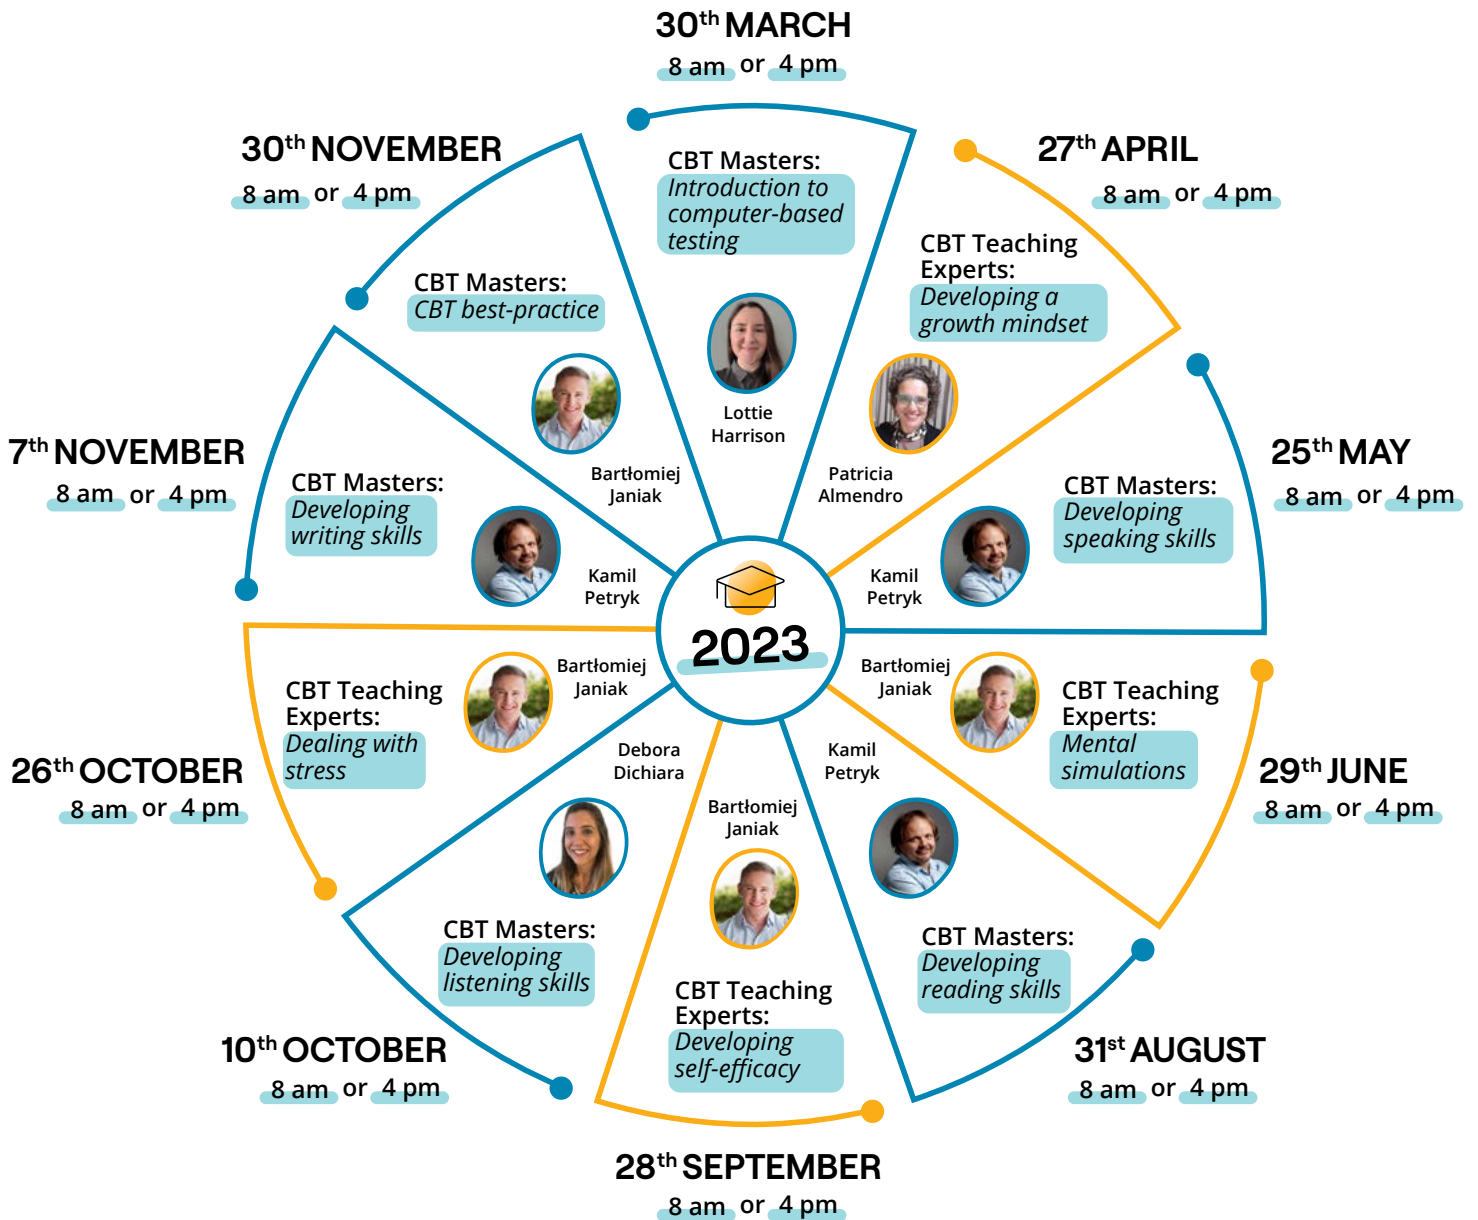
2023

30th MARCH
8 am or 4 pm
CBT Masters:
Introduction to computer-based testing
Lottie Harrison

27th APRIL
8 am or 4 pm
CBT Teaching Experts:
Developing a growth mindset
Patricia Almendro

25th MAY
8 am or 4 pm
CBT Masters:
Developing speaking skills
Kamil Petryk

29th JUNE
8 am or 4 pm
CBT Teaching Experts:
Mental simulations
Bartłomiej Janiak

31st AUGUST
8 am or 4 pm
CBT Masters:
Developing reading skills
Kamil Petryk

28th SEPTEMBER
8 am or 4 pm
CBT Teaching Experts:
Developing self-efficacy
Bartłomiej Janiak

10th OCTOBER
8 am or 4 pm
CBT Masters:
Developing listening skills
Debora Dichiara

26th OCTOBER
8 am or 4 pm
CBT Teaching Experts:
Dealing with stress
Bartłomiej Janiak

7th NOVEMBER
8 am or 4 pm
CBT Masters:
Developing writing skills
Kamil Petryk

30th NOVEMBER
8 am or 4 pm
CBT Masters:
CBT best-practice
Bartłomiej Janiak